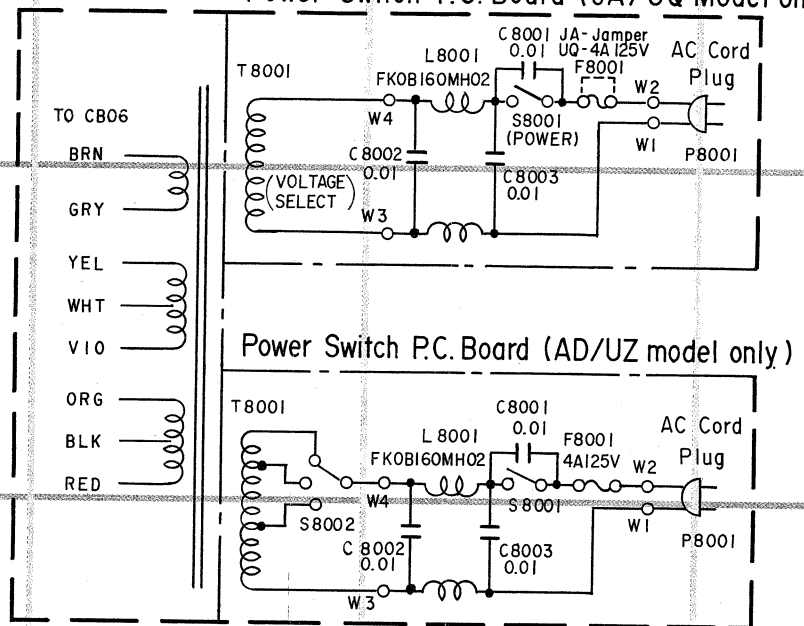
Power Switch P.C. Board (UA/UQ Model only)

T8001

TO CB06

BRN

GRY

YEL

WHT

VIO

ORG

BLK

RED

L8001

FK0B160MH02

C8001
0.01

JA-Jamper
UQ-4A125V

F8001

AC Cord
Plug

W2

W1

P8001

W4

S8001
(POWER)

C8002
0.01

C8003
0.01

(VOLTAGE
SELECT)

W3

Power Switch P.C. Board (AD/UZ model only)

T8001

L8001

FK0B160MH02

C8001
0.01

F8001
4A125V

AC Cord
Plug

W2

W4

S8001

W1

S8002

C8002
0.01

C8003
0.01

P8001

W3